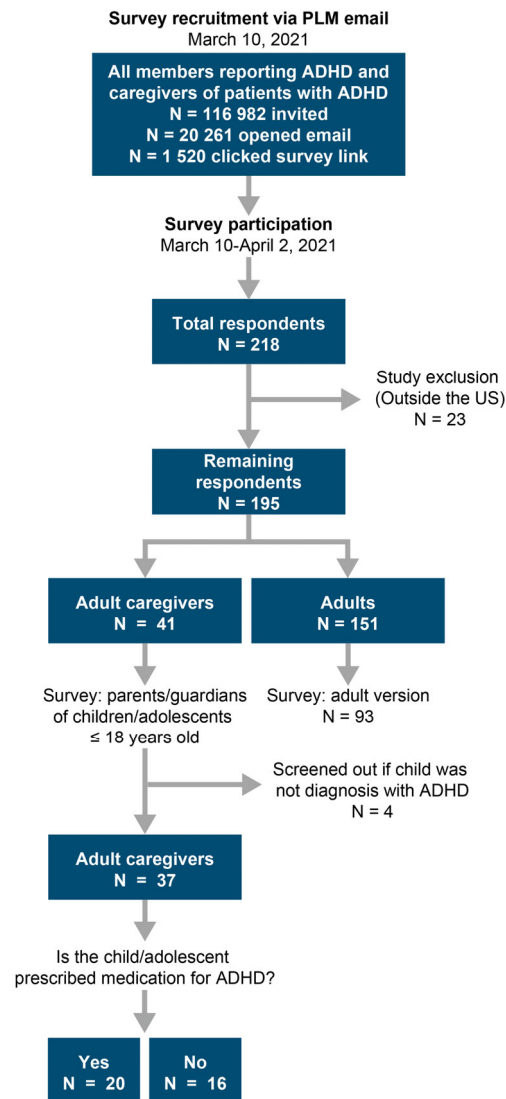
Survey recruitment via PLM email
March 10, 2021

All members reporting ADHD and caregivers of patients with ADHD
N = 116 982 invited
N = 20 261 opened email
N = 1 520 clicked survey link

Survey participation
March 10-April 2, 2021

Total respondents
N = 218

Study exclusion
(Outside the US)
N = 23

Remaining respondents
N = 195

Adult caregivers
N = 41

Adults
N = 151

Survey: parents/guardians of children/adolescents ≤ 18 years old

Survey: adult version
N = 93

Screened out if child was not diagnosis with ADHD
N = 4

Adult caregivers
N = 37

Is the child/adolescent prescribed medication for ADHD?

Yes
N = 20

No
N = 16